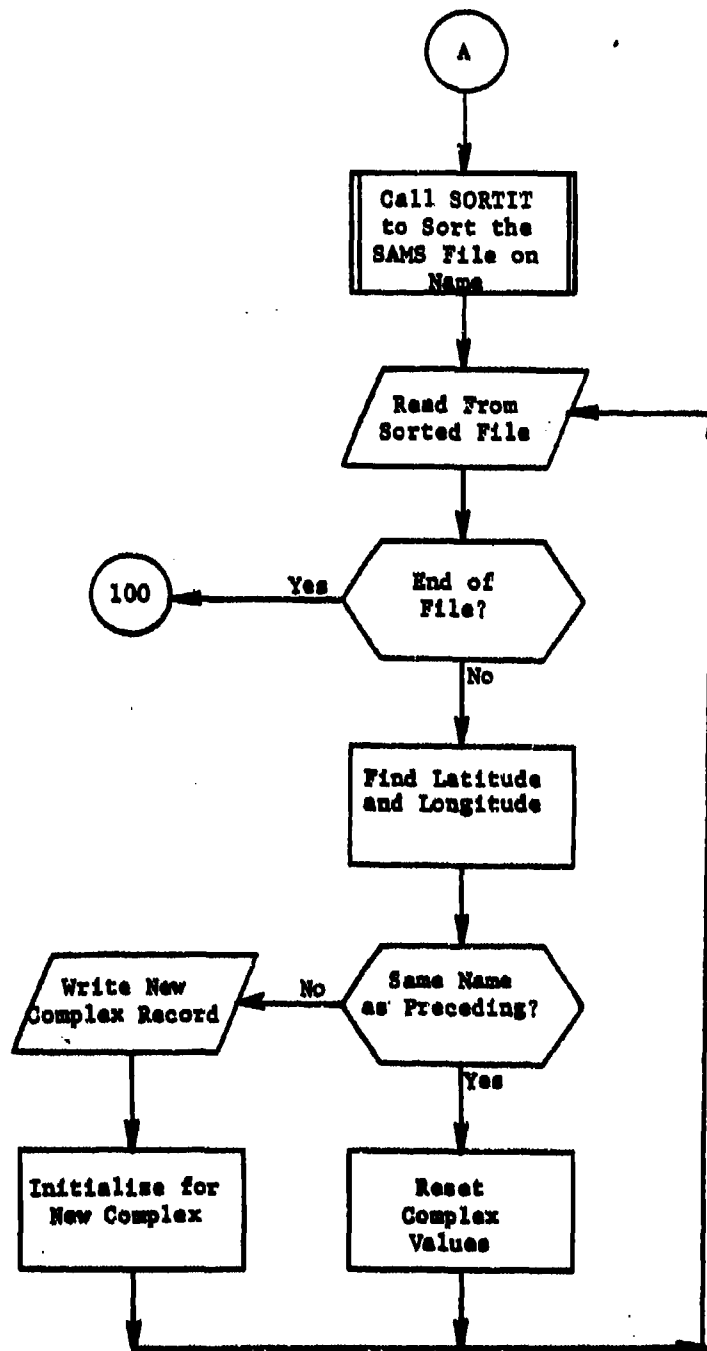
A

Call SORTIT to Sort the SAMS File on Name

Read From Sorted File

End of File?

Yes

100

No

Find Latitude and Longitude

Same Name as Preceding?

No

Write New Complex Record

Yes

Initialize for New Complex

Reset Complex Values